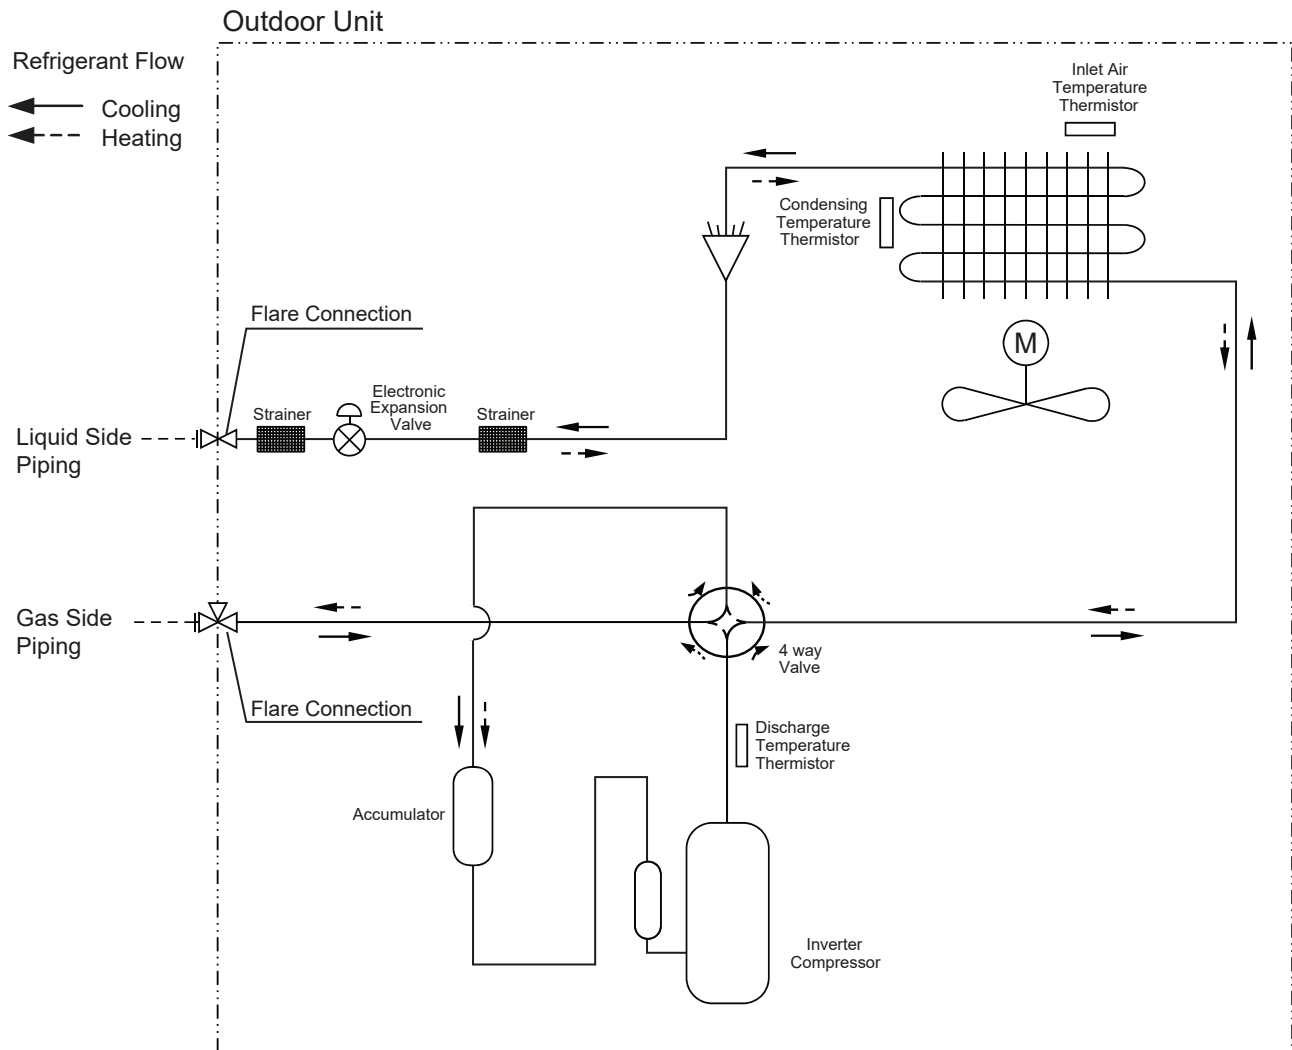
Outdoor Unit

Refrigerant Flow

Cooling
Heating

Inlet Air Temperature Thermistor

Condensing Temperature Thermistor

M

Flare Connection

Electronic Expansion Valve

Strainer

Strainer

Liquid Side Piping

Gas Side Piping

4 way Valve

Flare Connection

Discharge Temperature Thermistor

Accumulator

Inverter Compressor